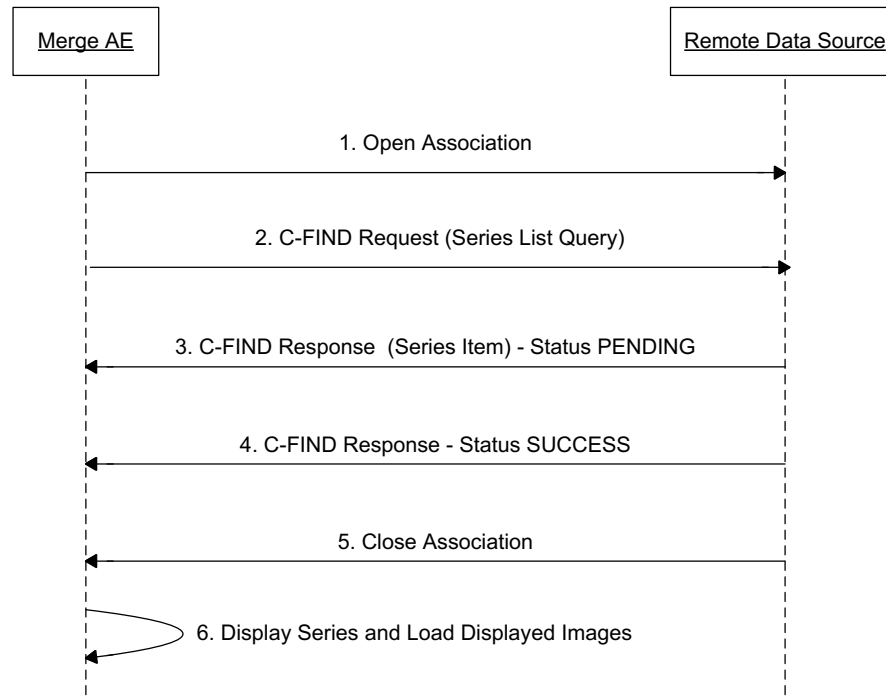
Merge AE

Remote Data Source

1. Open Association

2. C-FIND Request (Series List Query)

3. C-FIND Response (Series Item) - Status PENDING

4. C-FIND Response - Status SUCCESS

5. Close Association

6. Display Series and Load Displayed Images